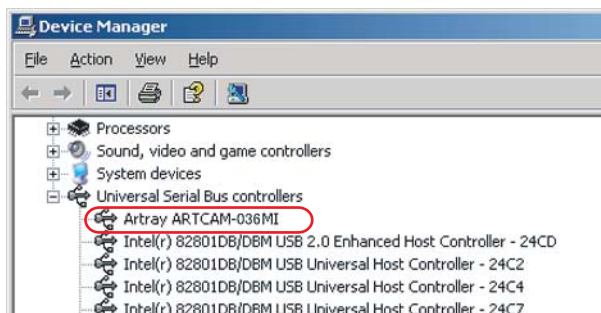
Device Manager

File Action View Help

Processors
Sound, video and game controllers
System devices
Universal Serial Bus controllers
Artray ARTCAM-036MI
Intel(r) 82801DB/DBM USB 2.0 Enhanced Host Controller - 24CD
Intel(r) 82801DB/DBM USB Universal Host Controller - 24C2
Intel(r) 82801DB/DBM USB Universal Host Controller - 24C4
Intel(r) 82801DB/DBM USB Universal Host Controller - 24C7